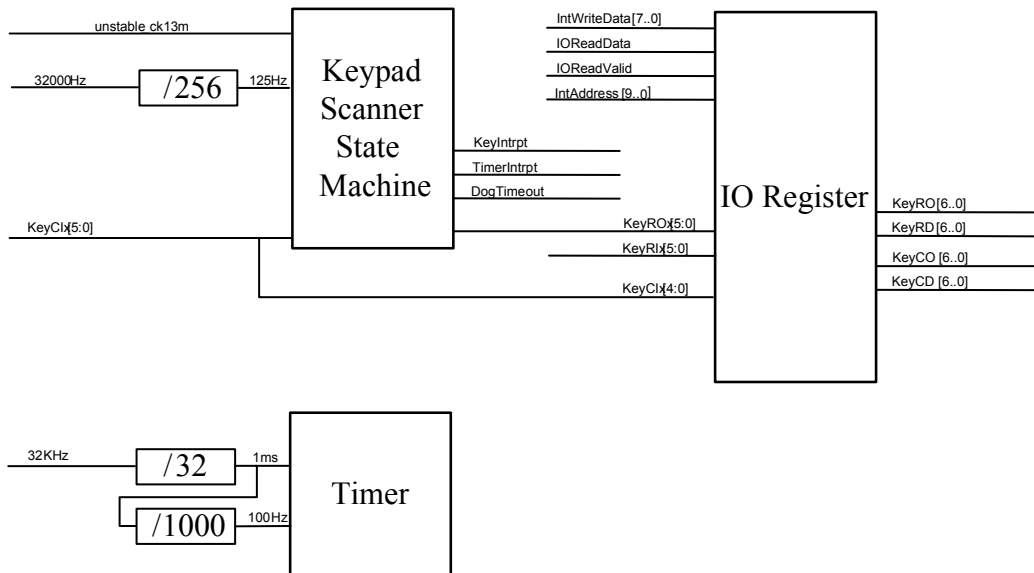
unstable ck13m

32000Hz

/256

125Hz

Keypad Scanner State Machine

KeyIntrpt

TimerIntrpt

DogTimeout

KeyClx[5:0]

KeyROx[5:0]

KeyRIx[5:0]

KeyClx[4:0]

IntWriteData[7..0]

IOReadData

IOReadValid

IntAddress[9..0]

IO Register

KeyRO[6..0]

KeyRD[6..0]

KeyCO [6..0]

KeyCD [6..0]

32KHz

/32

1ms

/1000

100Hz

Timer